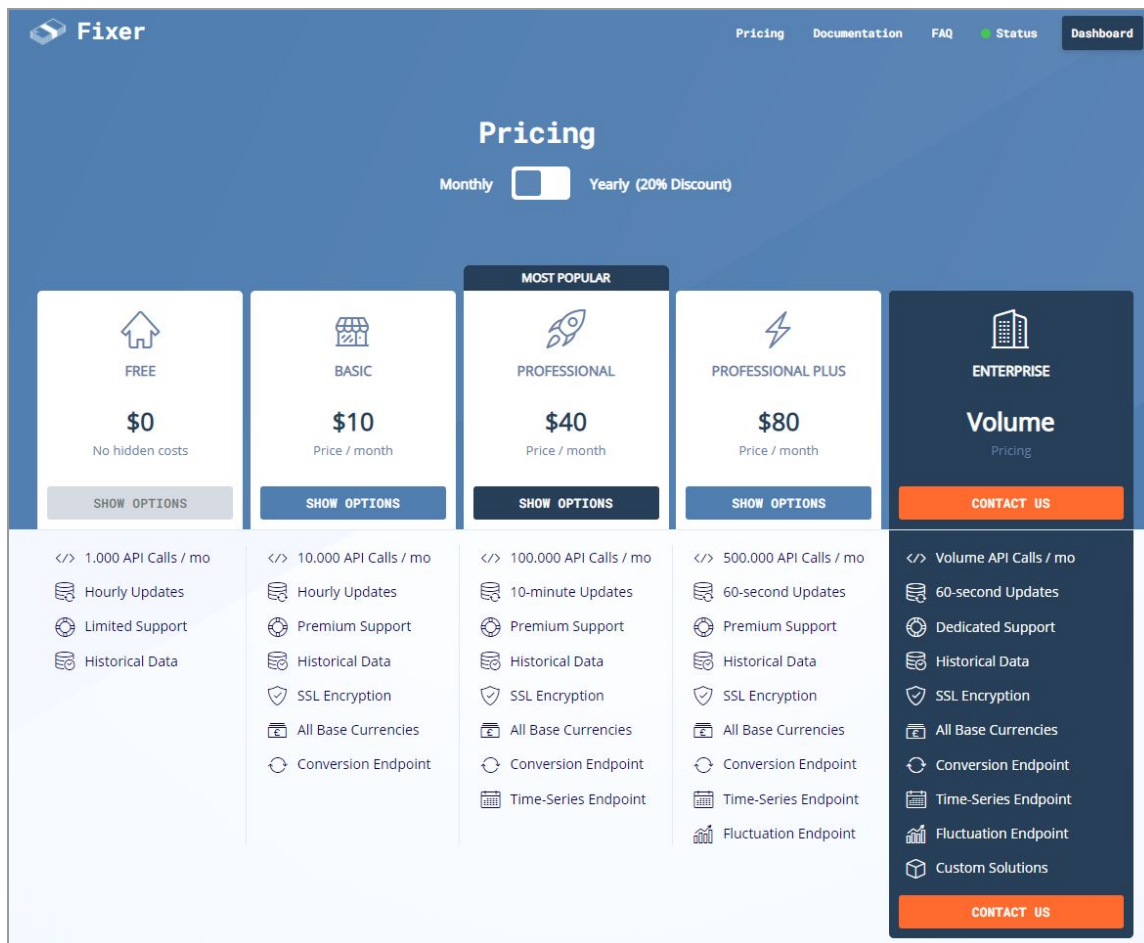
Fixer

Pricing Documentation FAQ Status Dashboard

Pricing

Monthly Yearly (20% Discount)

MOST POPULAR

FREE
$0
No hidden costs
SHOW OPTIONS

BASIC
$10
Price / month
SHOW OPTIONS

PROFESSIONAL
$40
Price / month
SHOW OPTIONS

PROFESSIONAL PLUS
$80
Price / month
SHOW OPTIONS

ENTERPRISE
Volume
Pricing
CONTACT US

1.000 API Calls / mo
Hourly Updates
Limited Support
Historical Data

10.000 API Calls / mo
Hourly Updates
Premium Support
Historical Data
SSL Encryption
All Base Currencies
Conversion Endpoint

100.000 API Calls / mo
10-minute Updates
Premium Support
Historical Data
SSL Encryption
All Base Currencies
Conversion Endpoint
Time-Series Endpoint

500.000 API Calls / mo
60-second Updates
Premium Support
Historical Data
SSL Encryption
All Base Currencies
Conversion Endpoint
Time-Series Endpoint
Fluctuation Endpoint

Volume API Calls / mo
60-second Updates
Dedicated Support
Historical Data
SSL Encryption
All Base Currencies
Conversion Endpoint
Time-Series Endpoint
Fluctuation Endpoint
Custom Solutions
CONTACT US